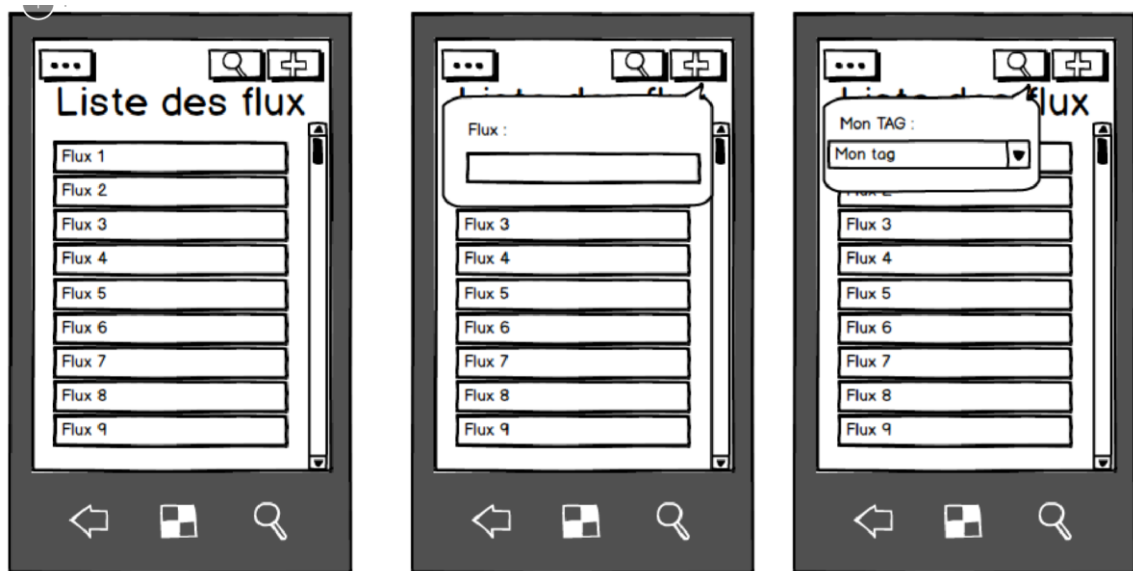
...

Liste des flux

Flux 1

Flux 2

Flux 3

Flux 4

Flux 5

Flux 6

Flux 7

Flux 8

Flux 9

...

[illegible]

Flux :

Flux 3

Flux 4

Flux 5

Flux 6

Flux 7

Flux 8

Flux 9

...

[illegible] lux

Mon TAG :

Mon tag

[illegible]

Flux 3

Flux 4

Flux 5

Flux 6

Flux 7

Flux 8

Flux 9